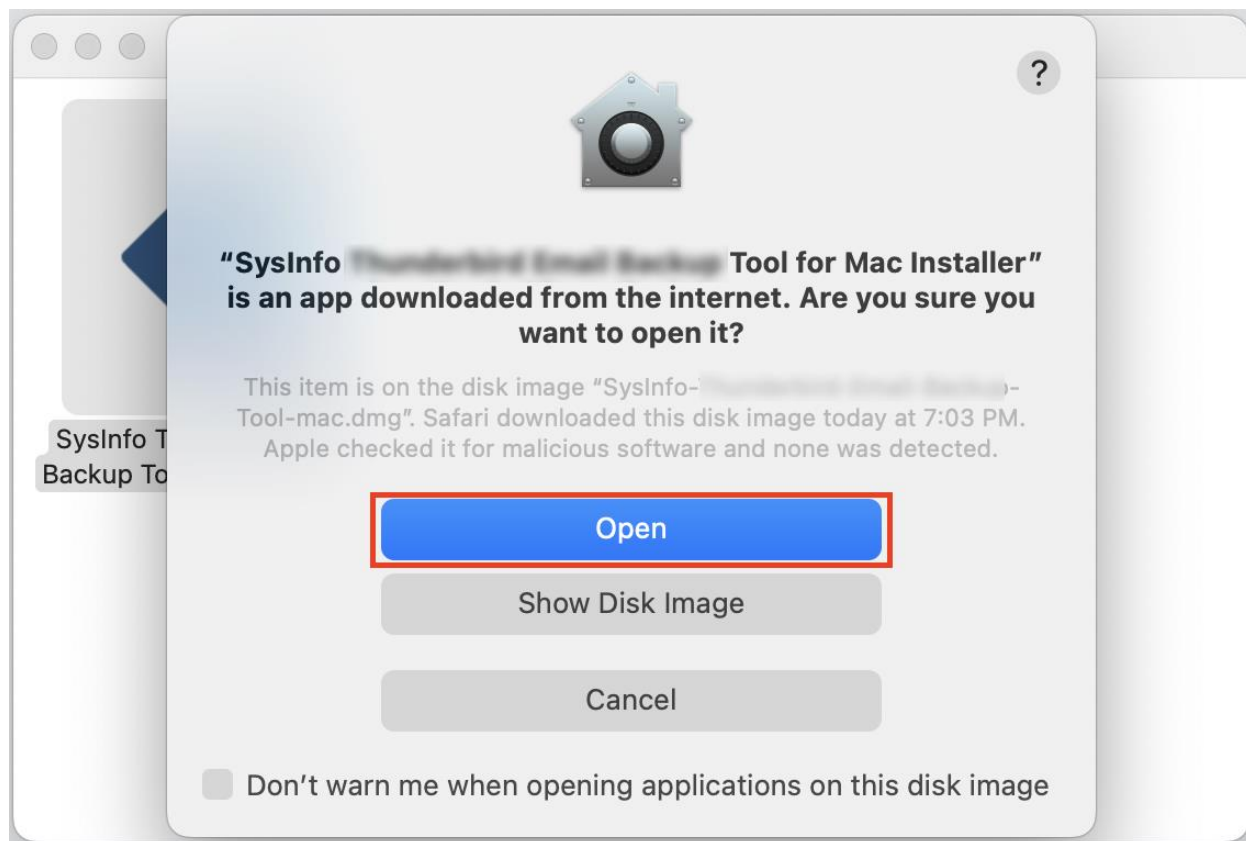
SysInfo T
Backup To

?

"SysInfo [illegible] Tool for Mac Installer" is an app downloaded from the internet. Are you sure you want to open it?

This item is on the disk image "SysInfo-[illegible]-Tool-mac.dmg". Safari downloaded this disk image today at 7:03 PM. Apple checked it for malicious software and none was detected.

Open

Show Disk Image

Cancel

Don't warn me when opening applications on this disk image